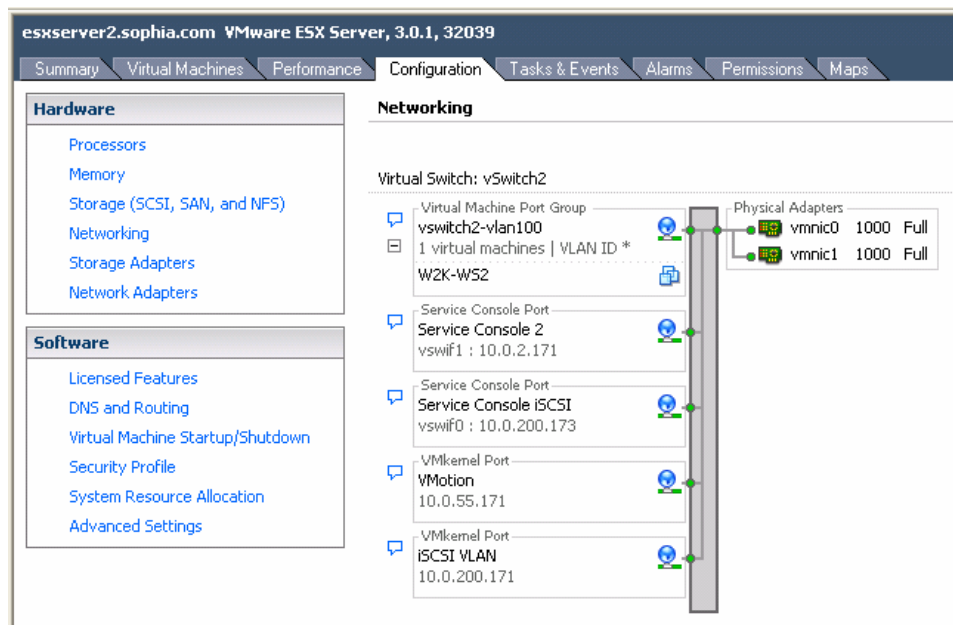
esxserver2.sophia.com VMware ESX Server, 3.0.1, 32039

Summary | Virtual Machines | Performance | Configuration | Tasks & Events | Alarms | Permissions | Maps

Hardware

Processors
Memory
Storage (SCSI, SAN, and NFS)
Networking
Storage Adapters
Network Adapters

Software

Licensed Features
DNS and Routing
Virtual Machine Startup/Shutdown
Security Profile
System Resource Allocation
Advanced Settings

Networking

Virtual Switch: vSwitch2

Virtual Machine Port Group
vswitch2-vlan100
1 virtual machines | VLAN ID *
W2K-WS2

Service Console Port
Service Console 2
vswif1 : 10.0.2.171

Service Console Port
Service Console iSCSI
vswif0 : 10.0.200.173

VMkernel Port
VMotion
10.0.55.171

VMkernel Port
iSCSI VLAN
10.0.200.171

Physical Adapters
vmnic0 1000 Full
vmnic1 1000 Full